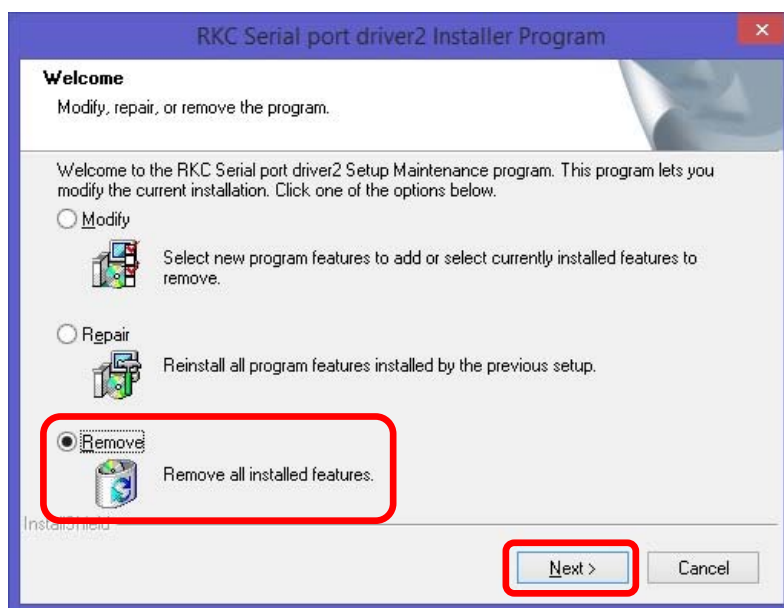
RKC Serial port driver2 Installer Program

Welcome

Modify, repair, or remove the program.

Welcome to the RKC Serial port driver2 Setup Maintenance program. This program lets you modify the current installation. Click one of the options below.

Modify

Select new program features to add or select currently installed features to remove.

Repair

Reinstall all program features installed by the previous setup.

Remove

Remove all installed features.

InstallShield

Next >

Cancel